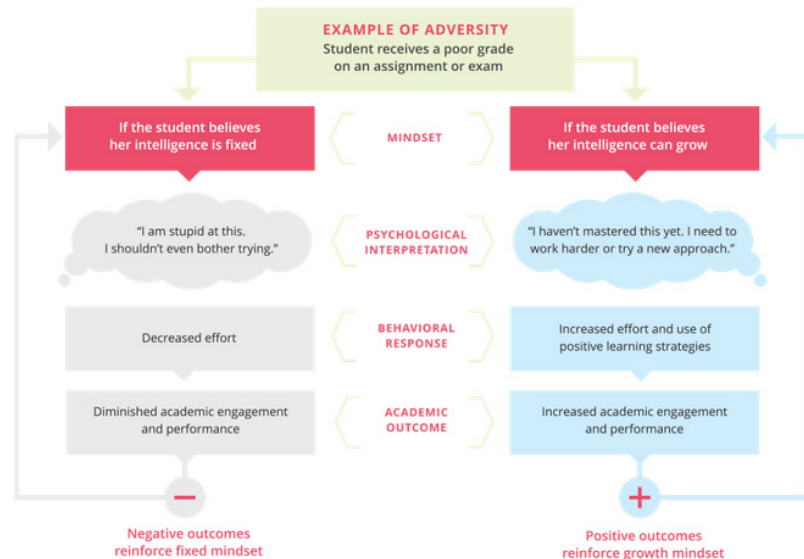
EXAMPLE OF ADVERSITY
Student receives a poor grade on an assignment or exam

If the student believes her intelligence is fixed

MINDSET

If the student believes her intelligence can grow

"I am stupid at this. I shouldn't even bother trying."

PSYCHOLOGICAL INTERPRETATION

"I haven't mastered this yet. I need to work harder or try a new approach."

Decreased effort

BEHAVIORAL RESPONSE

Increased effort and use of positive learning strategies

Diminished academic engagement and performance

ACADEMIC OUTCOME

Increased academic engagement and performance

−

+

Negative outcomes reinforce fixed mindset

Positive outcomes reinforce growth mindset